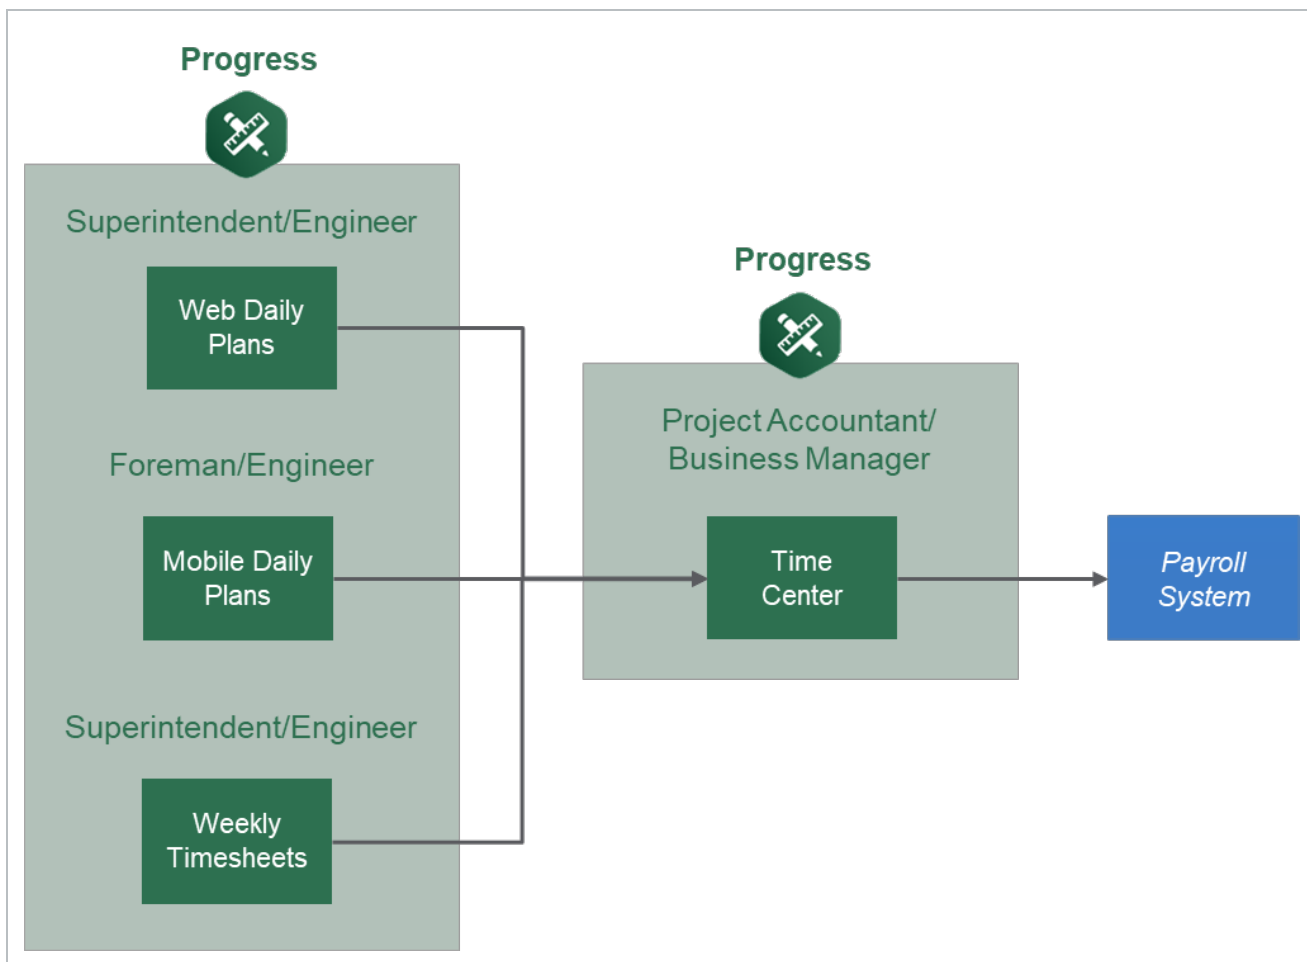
Progress

Superintendent/Engineer

Web Daily Plans

Foreman/Engineer

Mobile Daily Plans

Superintendent/Engineer

Weekly Timesheets

Progress

Project Accountant/ Business Manager

Time Center

Payroll System